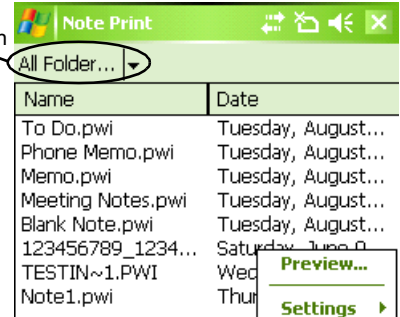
Note Print

All Folder...

| Name | Date |
|---|---|
| To Do.pwi | Tuesday, August... |
| Phone Memo.pwi | Tuesday, August... |
| Memo.pwi | Tuesday, August... |
| Meeting Notes.pwi | Tuesday, August... |
| Blank Note.pwi | Tuesday, August... |
| 123456789_1234... | Saturday, June 0... |
| TESTIN~1.PWI | Wed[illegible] |
| Note1.pwi | Thu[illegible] |

Preview...
Settings